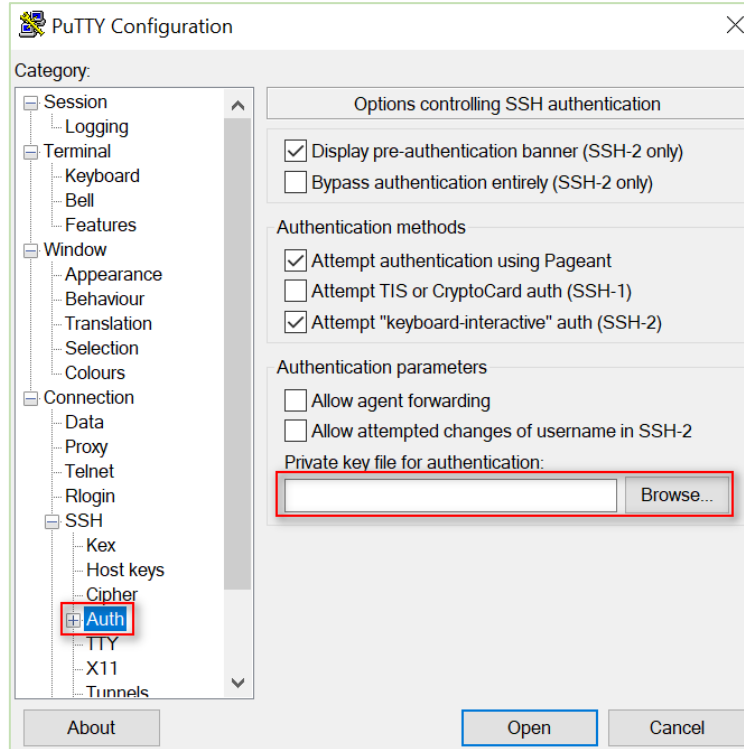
PuTTY Configuration

Category:

Session
Logging
Terminal
Keyboard
Bell
Features
Window
Appearance
Behaviour
Translation
Selection
Colours
Connection
Data
Proxy
Telnet
Rlogin
SSH
Kex
Host keys
Cipher
Auth
TTY
X11
Tunnels

Options controlling SSH authentication

Display pre-authentication banner (SSH-2 only)
Bypass authentication entirely (SSH-2 only)

Authentication methods
Attempt authentication using Pageant
Attempt TIS or CryptoCard auth (SSH-1)
Attempt "keyboard-interactive" auth (SSH-2)

Authentication parameters
Allow agent forwarding
Allow attempted changes of username in SSH-2
Private key file for authentication:
Browse...

About
Open
Cancel